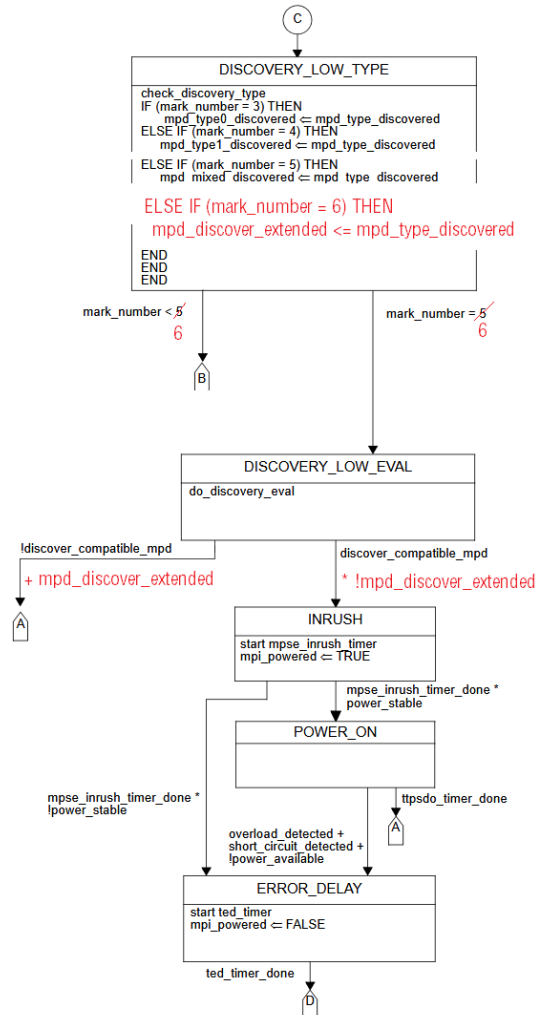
C

DISCOVERY_LOW_TYPE

check_discovery_type
IF (mark_number = 3) THEN
mpd_type0_discovered ⇐ mpd_type_discovered
ELSE IF (mark_number = 4) THEN
mpd_type1_discovered ⇐ mpd_type_discovered
ELSE IF (mark_number = 5) THEN
mpd_mixed_discovered ⇐ mpd_type_discovered
ELSE IF (mark_number = 6) THEN
mpd_discover_extended <= mpd_type_discovered
END
END
END

mark_number < 5 6

mark_number = 5 6

B

DISCOVERY_LOW_EVAL

do_discovery_eval

!discover_compatible_mpd
+ mpd_discover_extended

discover_compatible_mpd
* !mpd_discover_extended

A

INRUSH

start mpse_inrush_timer
mpi_powered ⇐ TRUE

mpse_inrush_timer_done *
power_stable

POWER_ON

ttpsdo_timer_done

A

mpse_inrush_timer_done *
!power_stable

overload_detected +
short_circuit_detected +
!power_available

ERROR_DELAY

start ted_timer
mpi_powered ⇐ FALSE

ted_timer_done

D